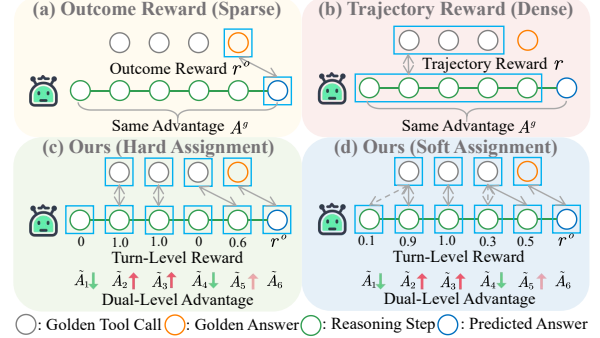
(a) Outcome Reward (Sparse)

Outcome Reward $r^o$

Same Advantage $A^g$

(b) Trajectory Reward (Dense)

Trajectory Reward $r$

Same Advantage $A^g$

(c) Ours (Hard Assignment)

0 1.0 1.0 0 0.6 $r^o$

Turn-Level Reward

$\tilde{A}_1$ $\tilde{A}_2$ $\tilde{A}_3$ $\tilde{A}_4$ $\tilde{A}_5$ $\tilde{A}_6$

Dual-Level Advantage

(d) Ours (Soft Assignment)

0.1 0.9 1.0 0.3 0.5 $r^o$

Turn-Level Reward

$\tilde{A}_1$ $\tilde{A}_2$ $\tilde{A}_3$ $\tilde{A}_4$ $\tilde{A}_5$ $\tilde{A}_6$

Dual-Level Advantage

: Golden Tool Call : Golden Answer : Reasoning Step : Predicted Answer